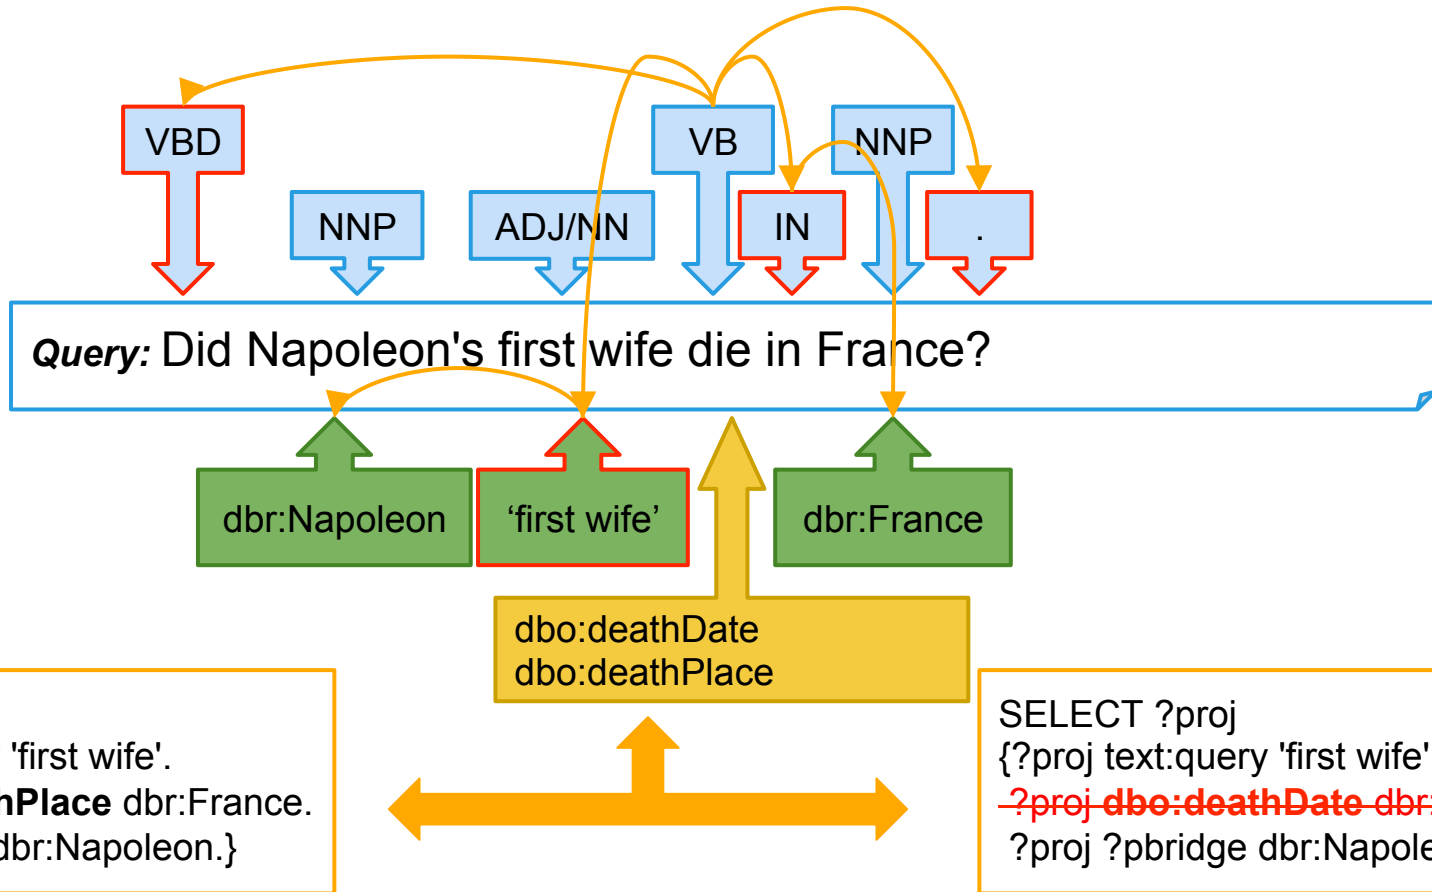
VBD

NNP

ADJ/NN

VB

NNP

IN

.

Query: Did Napoleon's first wife die in France?

dbr:Napoleon

'first wife'

dbr:France

dbo:deathDate
dbo:deathPlace

'first wife'.
nPlace dbr:France.
dbr:Napoleon.}

SELECT ?proj
{?proj text:query 'first wife'
~~?proj dbo:deathDate dbr:~~
?proj ?pbridge dbr:Napole